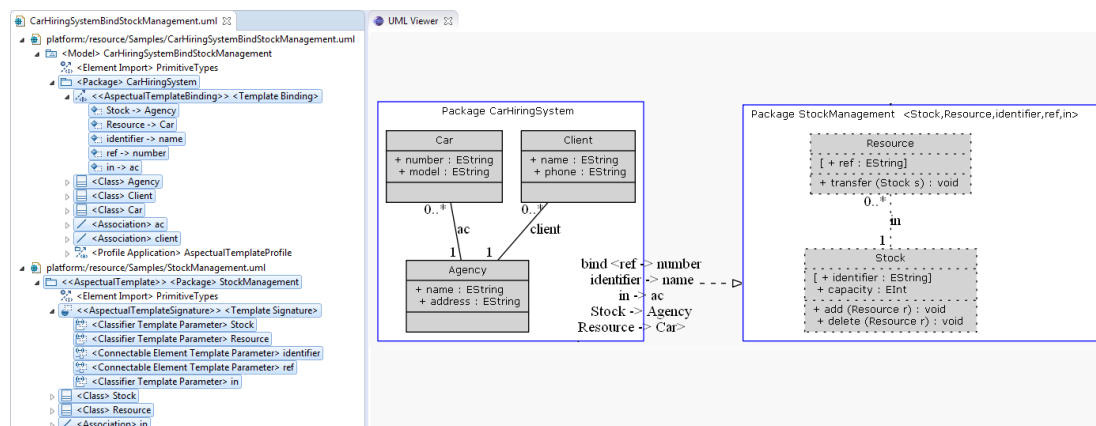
CarHiringSystemBindStockManagement.uml ⊠

platform:/resource/Samples/CarHiringSystemBindStockManagement.uml
<Model> CarHiringSystemBindStockManagement
<Element Import> PrimitiveTypes
<Package> CarHiringSystem
<<AspectualTemplateBinding>> <Template Binding>
Stock -> Agency
Resource -> Car
identifier -> name
ref -> number
in -> ac
<Class> Agency
<Class> Client
<Class> Car
<Association> ac
<Association> client
<Profile Application> AspectualTemplateProfile
platform:/resource/Samples/StockManagement.uml
<<AspectualTemplate>> <Package> StockManagement
<Element Import> PrimitiveTypes
<<AspectualTemplateSignature>> <Template Signature>
<Classifier Template Parameter> Stock
<Classifier Template Parameter> Resource
<Connectable Element Template Parameter> identifier
<Connectable Element Template Parameter> ref
<Classifier Template Parameter> in
<Class> Stock
<Class> Resource
<Association> in

UML Viewer ⊠

Package CarHiringSystem

Car
+ number : EString
+ model : EString

Client
+ name : EString
+ phone : EString

0..* ac 1

0..* client 1

Agency
+ name : EString
+ address : EString

bind <ref -> number
identifier -> name
in -> ac
Stock -> Agency
Resource -> Car>

Package StockManagement <Stock,Resource,identifier,ref,in>

Resource
[ + ref : EString]
+ transfer (Stock s) : void

0..* in 1

Stock
[ + identifier : EString]
+ capacity : EInt
+ add (Resource r) : void
+ delete (Resource r) : void